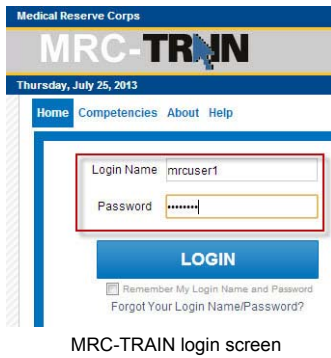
Medical Reserve Corps

MRC-TRAIN

Thursday, July 25, 2013

Home Competencies About Help

Login Name mrcuser1

Password ••••••••

LOGIN

Remember My Login Name and Password

Forgot Your Login Name/Password?

MRC-TRAIN login screen